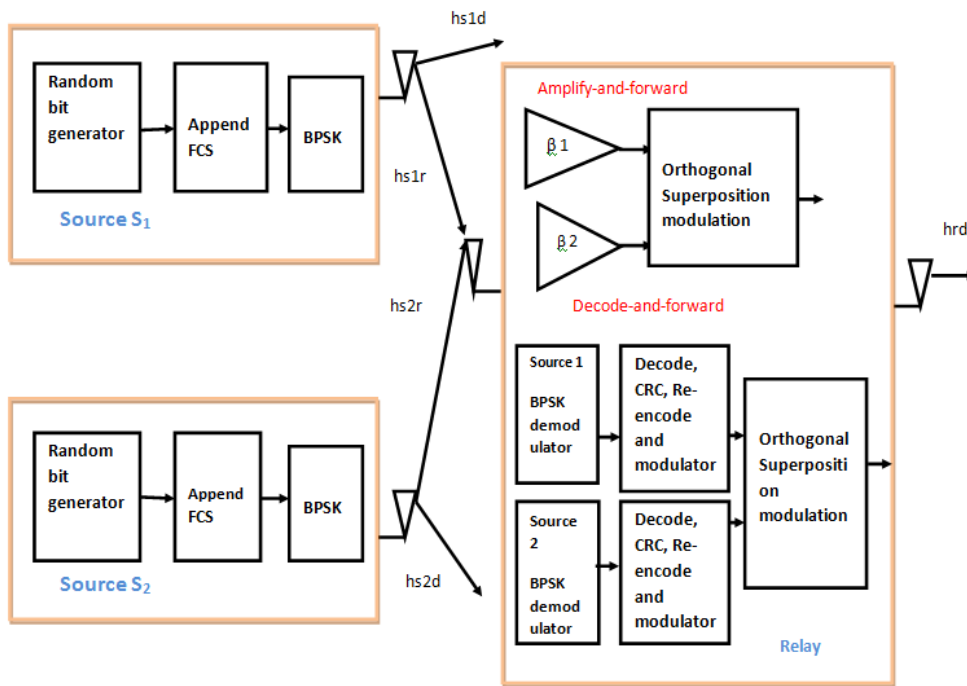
Random bit generator

Append FCS

BPSK

Source $S_1$

hs1d

hs1r

hs2r

Amplify-and-forward

β 1

β 2

Orthogonal Superposition modulation

Decode-and-forward

Source 1

BPSK demodulator

Decode, CRC, Re-encode and modulator

Orthogonal Superposition modulation

Source 2

BPSK demodulator

Decode, CRC, Re-encode and modulator

Relay

hrd

Random bit generator

Append FCS

BPSK

Source $S_2$

hs2d